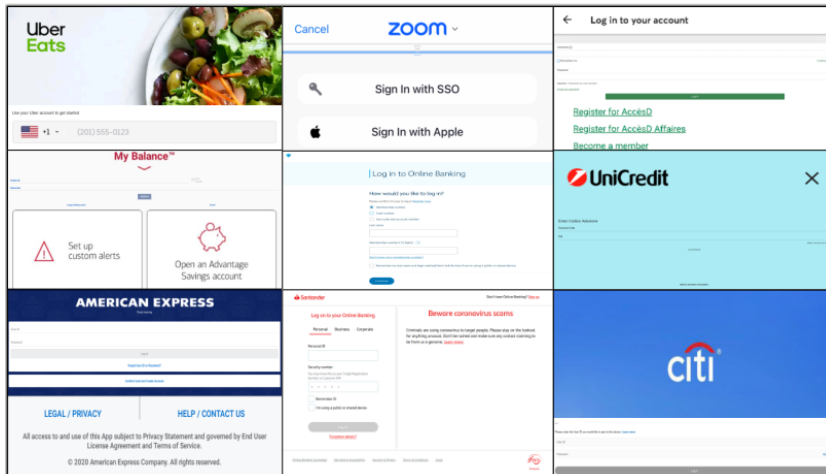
Uber Eats

Use your Uber account to get started

+1 (201) 555-0123

Cancel

zoom

Sign In with SSO

Sign In with Apple

Log in to your account

Register for AccèsD

Register for AccèsD Affaires

Become a member

My Balance™

Set up custom alerts

Open an Advantage Savings account

Log in to Online Banking

How would you like to log in?

UniCredit

AMERICAN EXPRESS

LEGAL / PRIVACY

HELP / CONTACT US

All access to and use of this App subject to Privacy Statement and governed by End User License Agreement and Terms of Service.

© 2020 American Express Company. All rights reserved.

Santander

Log on to your Online Banking

Personal Business Corporate

Beware coronavirus scams

citi